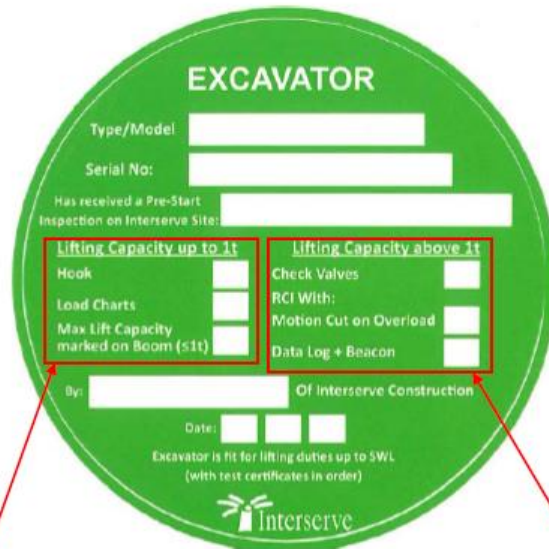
EXCAVATOR

Type/Model

Serial No:

Has received a Pre-Start Inspection on Interserve Site:

Lifting Capacity up to 1t

Hook

Load Charts

Max Lift Capacity marked on Boom (≤1t)

Lifting Capacity above 1t

Check Valves

RCI With:

Motion Cut on Overload

Data Log + Beacon

By:

Of Interserve Construction

Date:

Excavator is fit for lifting duties up to SWL (with test certificates in order)

Interserve